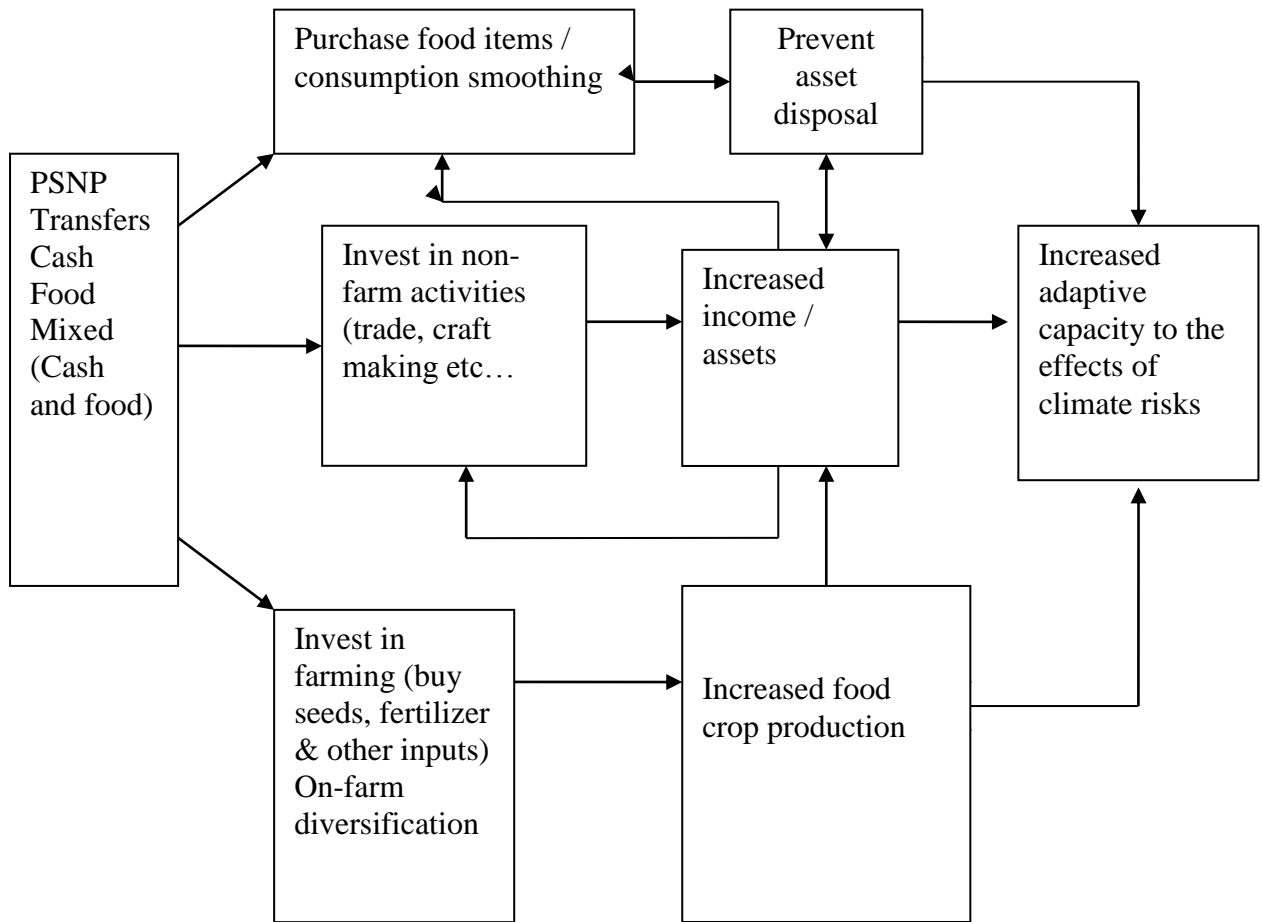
Purchase food items / consumption smoothing

Prevent asset disposal

PSNP Transfers Cash Food Mixed (Cash and food)

Invest in non-farm activities (trade, craft making etc…

Increased income / assets

Increased adaptive capacity to the effects of climate risks

Invest in farming (buy seeds, fertilizer & other inputs) On-farm diversification

Increased food crop production